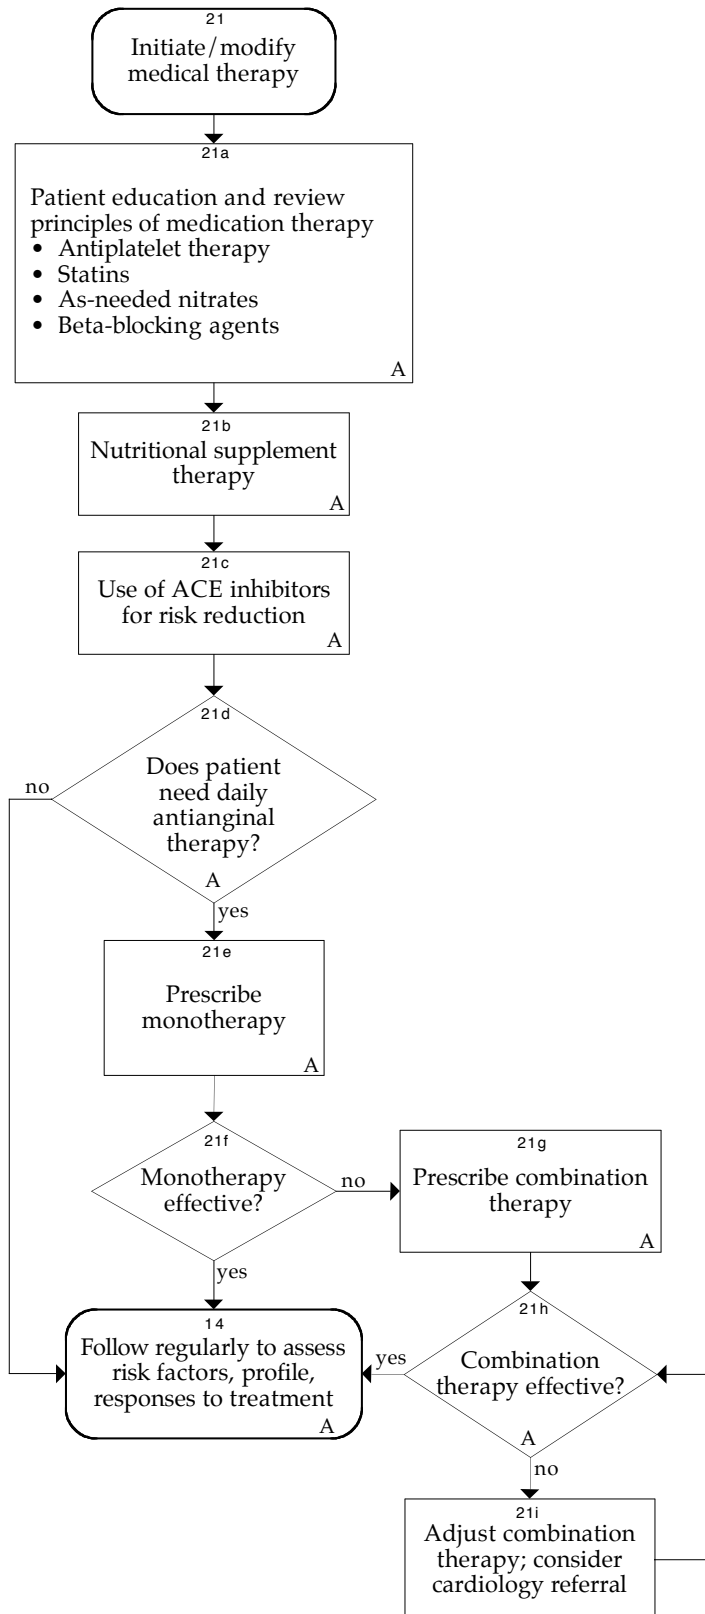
21
Initiate/modify medical therapy

21a
Patient education and review principles of medication therapy
• Antiplatelet therapy
• Statins
• As-needed nitrates
• Beta-blocking agents
A

21b
Nutritional supplement therapy
A

21c
Use of ACE inhibitors for risk reduction
A

21d
Does patient need daily antianginal therapy?
A

no

yes

21e
Prescribe monotherapy
A

21f
Monotherapy effective?

no

21g
Prescribe combination therapy
A

yes

14
Follow regularly to assess risk factors, profile, responses to treatment
A

yes

21h
Combination therapy effective?
A

no

21i
Adjust combination therapy; consider cardiology referral